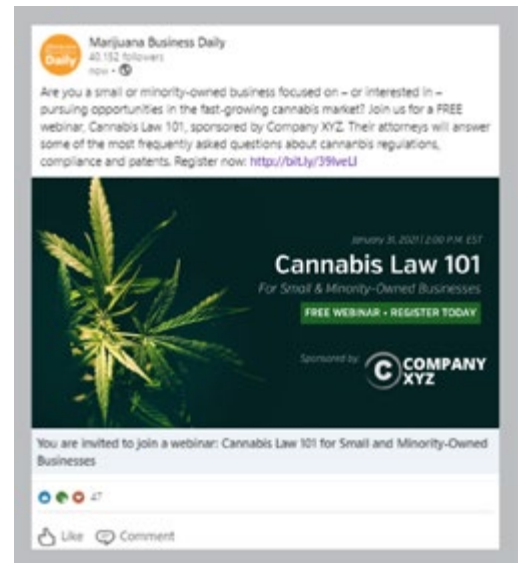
Marijuana Business Daily
40,152 followers
now •

Are you a small or minority-owned business focused on – or interested in – pursuing opportunities in the fast-growing cannabis market? Join us for a FREE webinar, Cannabis Law 101, sponsored by Company XYZ. Their attorneys will answer some of the most frequently asked questions about cannabis regulations, compliance and patents. Register now: http://bit.ly/39lveLl

January 31, 2021 | 2:00 P.M. EST
Cannabis Law 101
For Small & Minority-Owned Businesses
FREE WEBINAR • REGISTER TODAY
Sponsored by:
COMPANY XYZ

You are invited to join a webinar: Cannabis Law 101 for Small and Minority-Owned Businesses

47

Like Comment